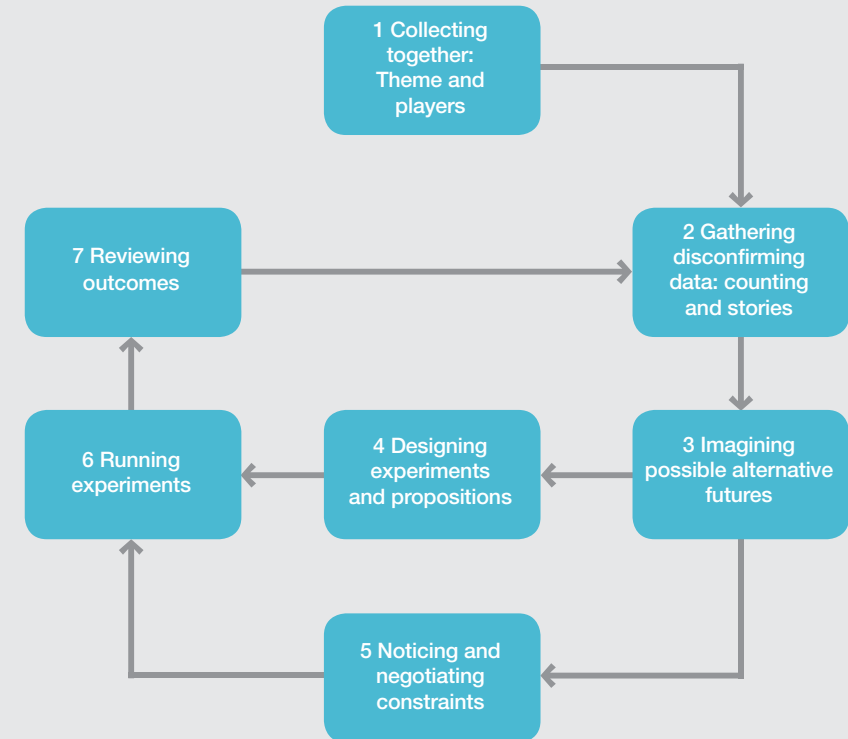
1 Collecting together: Theme and players

7 Reviewing outcomes

2 Gathering disconfirming data: counting and stories

6 Running experiments

4 Designing experiments and propositions

3 Imagining possible alternative futures

5 Noticing and negotiating constraints